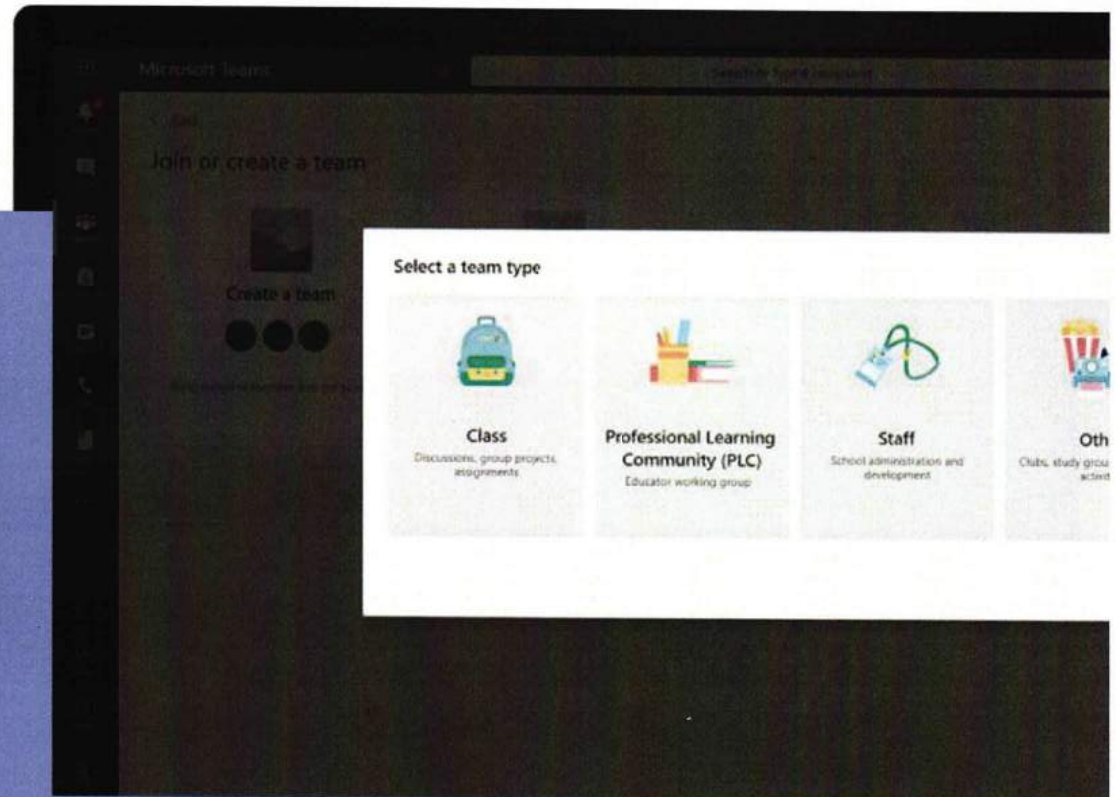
Microsoft Teams

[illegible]

< Back

Join or create a team

Create a team

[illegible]

Select a team type

Class
Discussions, group projects, assignments

Professional Learning Community (PLC)
Educator working group

Staff
School administration and development

Oth
Clubs, study grou
activit